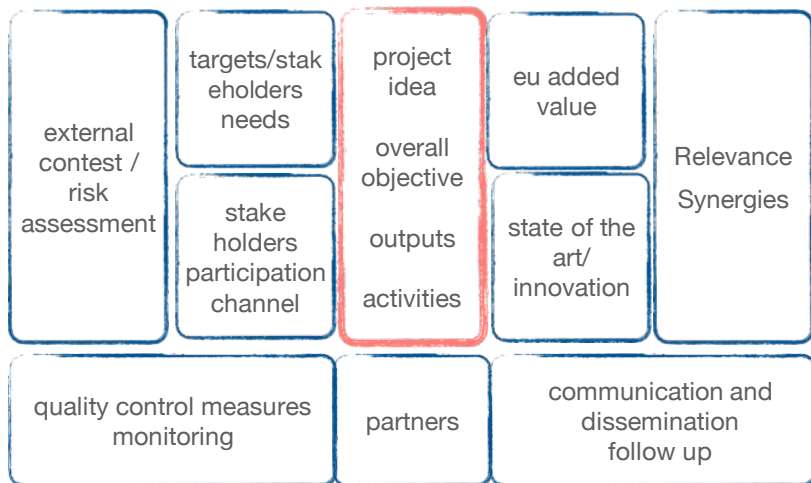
external contest / risk assessment

targets/stakeholders needs

stake holders participation channel

project idea

overall objective

outputs

activities

eu added value

state of the art/ innovation

Relevance Synergies

quality control measures monitoring

partners

communication and dissemination follow up